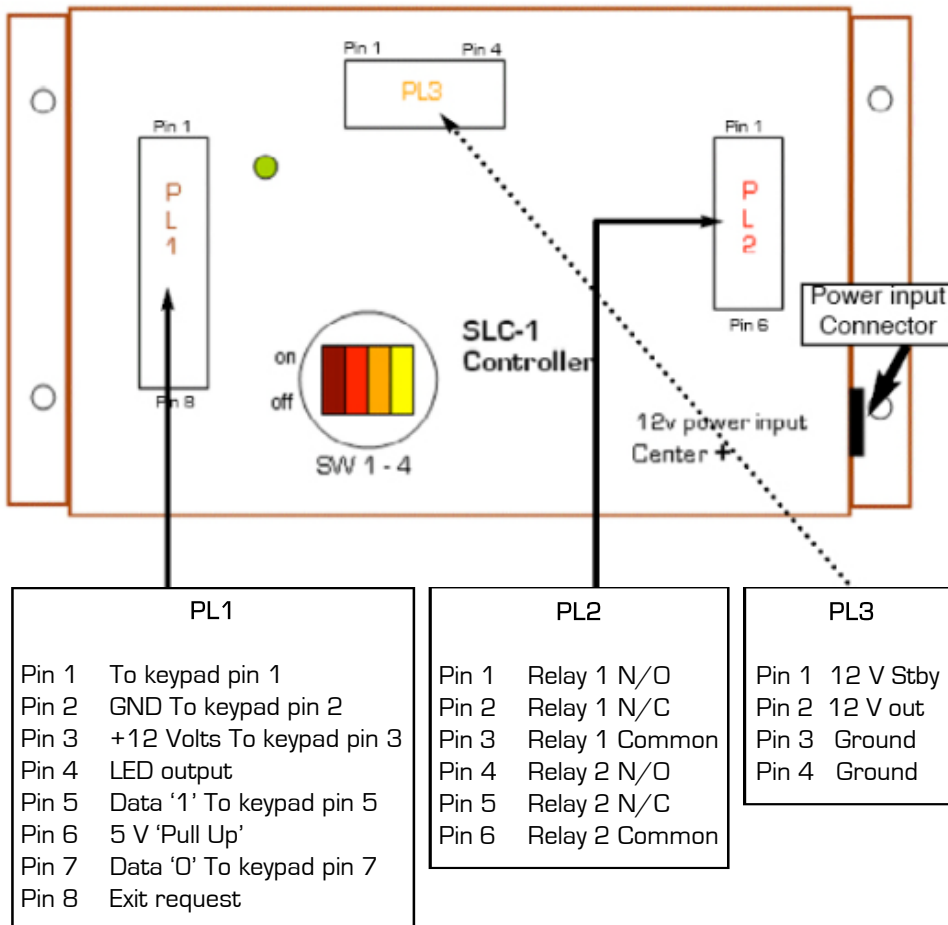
Pin 1 Pin 4
PL3

Pin 1
PL1
Pin 8

Pin 1
PL2
Pin 6

Power input Connector

SLC-1 Controller

on
off
SW 1 - 4

12v power input
Center +

PL1

Pin 1 To keypad pin 1
Pin 2 GND To keypad pin 2
Pin 3 +12 Volts To keypad pin 3
Pin 4 LED output
Pin 5 Data '1' To keypad pin 5
Pin 6 5 V 'Pull Up'
Pin 7 Data '0' To keypad pin 7
Pin 8 Exit request

PL2

Pin 1 Relay 1 N/O
Pin 2 Relay 1 N/C
Pin 3 Relay 1 Common
Pin 4 Relay 2 N/O
Pin 5 Relay 2 N/C
Pin 6 Relay 2 Common

PL3

Pin 1 12 V Stby
Pin 2 12 V out
Pin 3 Ground
Pin 4 Ground